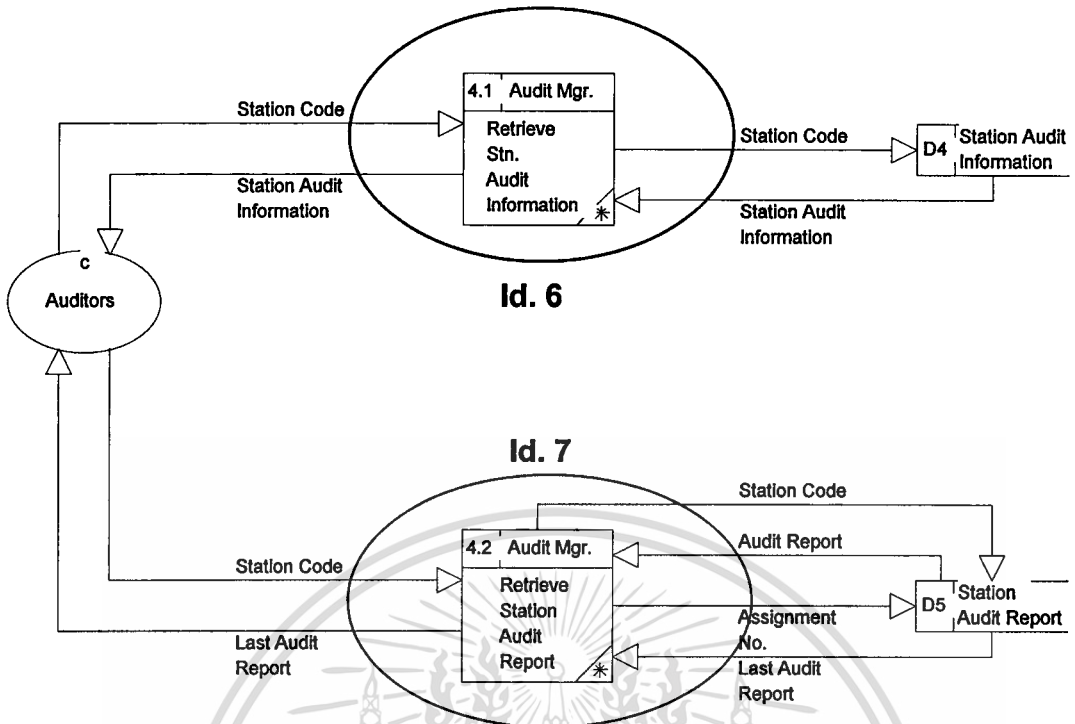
Station Code

4.1 Audit Mgr.

Retrieve Stn. Audit Information

$*$

Station Audit Information

Station Code

D4 Station Audit Information

Station Audit Information

c

Auditors

Id. 6

Id. 7

Station Code

4.2 Audit Mgr.

Audit Report

Station Code

Retrieve Station Audit Report

$*$

Assignment No.

D5 Station Audit Report

Last Audit Report

Last Audit Report